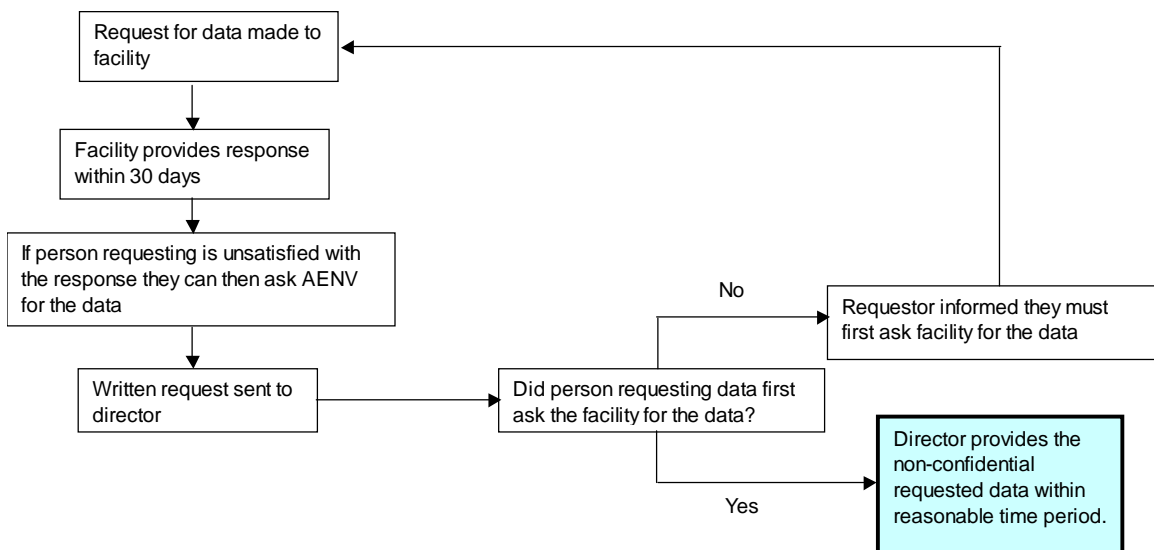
Request for data made to facility

Facility provides response within 30 days

If person requesting is unsatisfied with the response they can then ask AENV for the data

Written request sent to director

Did person requesting data first ask the facility for the data?

No

Requestor informed they must first ask facility for the data

Yes

Director provides the non-confidential requested data within reasonable time period.